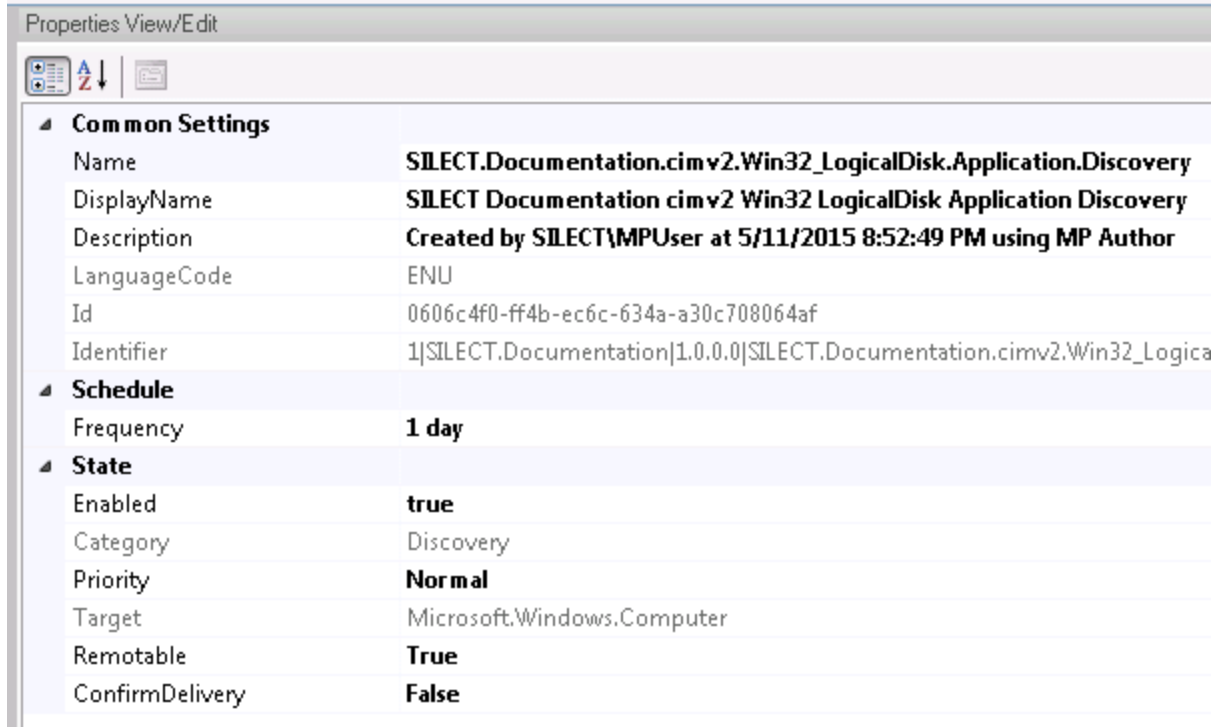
Properties View/Edit

Common Settings

| | |
|---|---|
| Name | SILECT.Documentation.cimv2.Win32_LogicalDisk.Application.Discovery |
| DisplayName | SILECT Documentation cimv2 Win32 LogicalDisk Application Discovery |
| Description | Created by SILECT\MPUser at 5/11/2015 8:52:49 PM using MP Author |
| LanguageCode | ENU |
| Id | 0606c4f0-ff4b-ec6c-634a-a30c708064af |
| Identifier | 1\|SILECT.Documentation\|1.0.0.0\|SILECT.Documentation.cimv2.Win32_Logica |

Schedule

| | |
|---|---|
| Frequency | 1 day |

State

| | |
|---|---|
| Enabled | true |
| Category | Discovery |
| Priority | Normal |
| Target | Microsoft.Windows.Computer |
| Remotable | True |
| ConfirmDelivery | False |